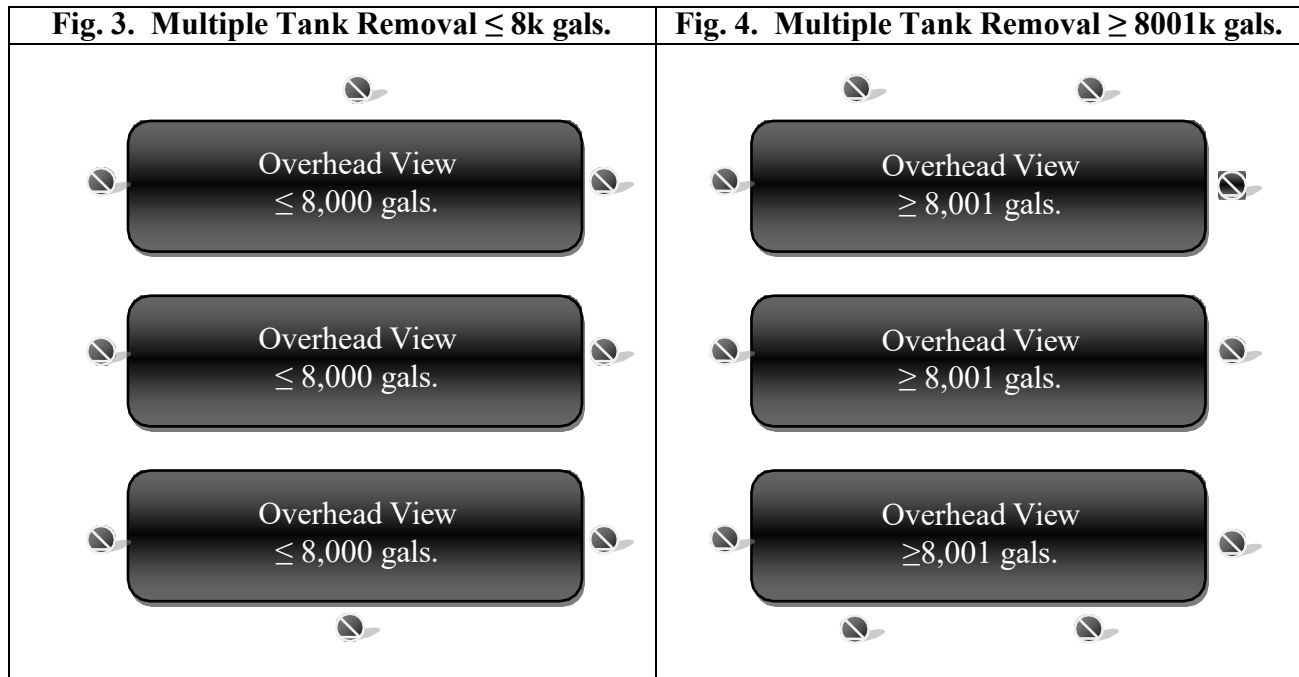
| Fig. 3. Multiple Tank Removal ≤ 8k gals. | Fig. 4. Multiple Tank Removal ≥ 8001k gals. |
|---|---|
| Overhead View ≤ 8,000 gals. | Overhead View ≥ 8,001 gals. |
| Overhead View ≤ 8,000 gals. | Overhead View ≥ 8,001 gals. |
| Overhead View ≤ 8,000 gals. | Overhead View ≥8,001 gals. |